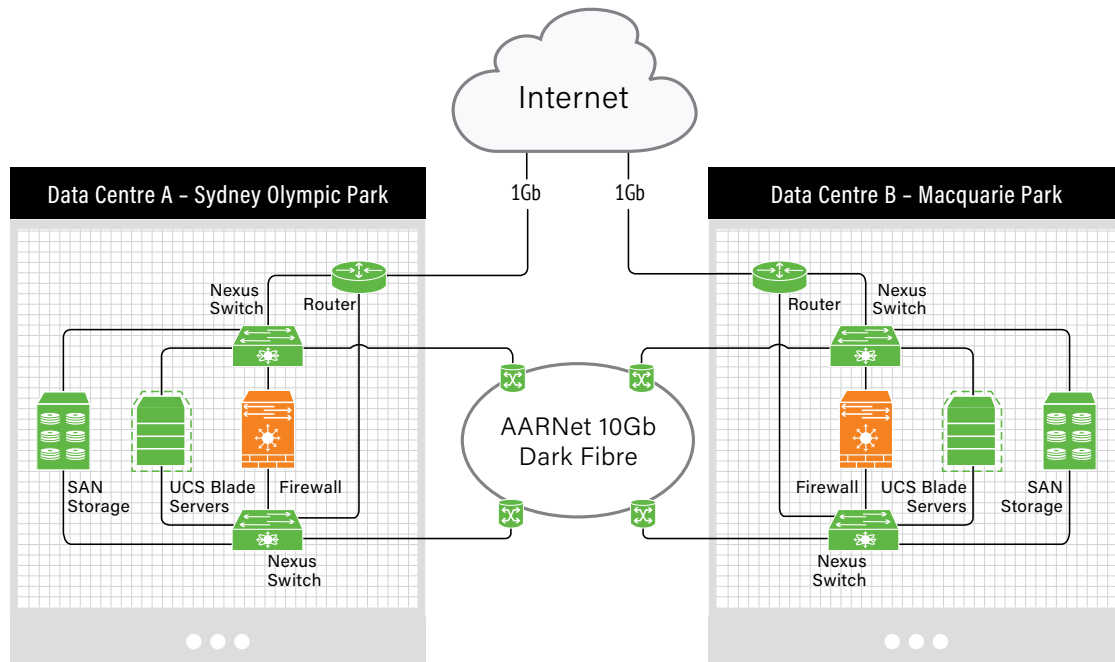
Internet

1Gb

1Gb

Data Centre A – Sydney Olympic Park

Nexus Switch

Router

SAN Storage

UCS Blade Servers

Firewall

Nexus Switch

AARNet 10Gb Dark Fibre

Data Centre B – Macquarie Park

Router

Nexus Switch

Firewall

UCS Blade Servers

SAN Storage

Nexus Switch